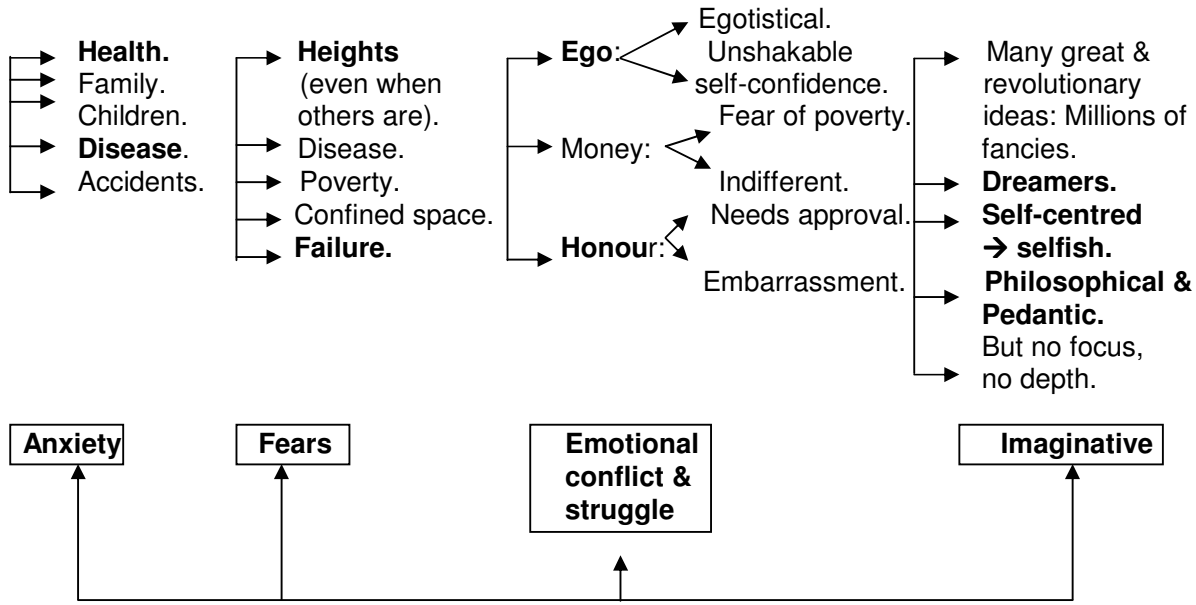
Health.
Family.
Children.
Disease.
Accidents.

Heights (even when others are).
Disease.
Poverty.
Confined space.
Failure.

Ego: Egotistical. Unshakable self-confidence.
Money: Fear of poverty. Indifferent.
Honour: Needs approval. Embarrassment.

Many great & revolutionary ideas: Millions of fancies.
Dreamers.
Self-centred → selfish.
Philosophical & Pedantic. But no focus, no depth.

Anxiety

Fears

Emotional conflict & struggle

Imaginative